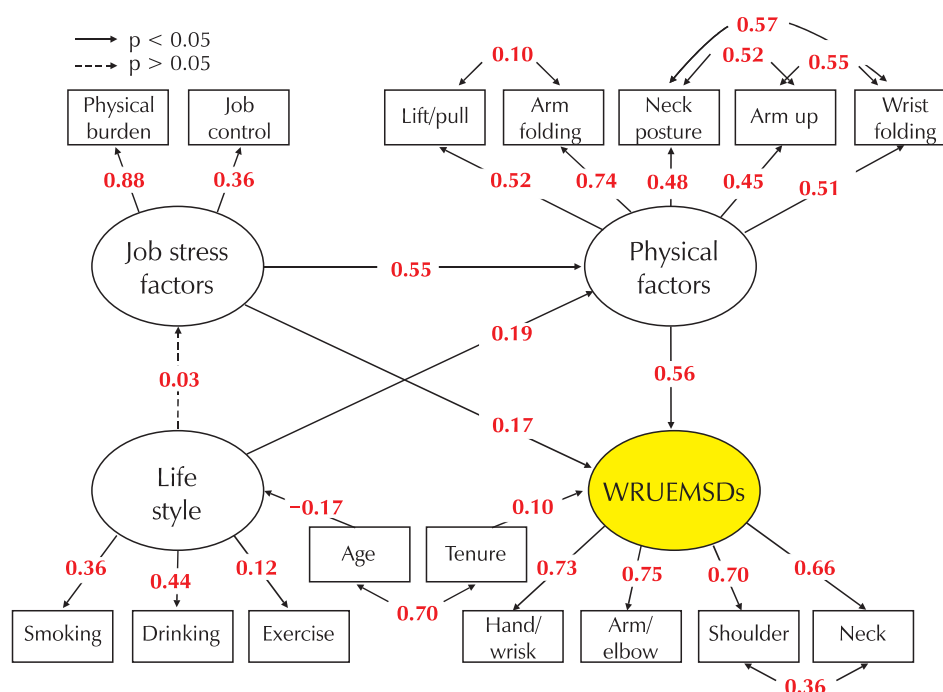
p < 0.05
p > 0.05

0.57
0.10
0.52
0.55

Physical burden
Job control
Lift/pull
Arm folding
Neck posture
Arm up
Wrist folding

0.88
0.36
0.52
0.74
0.48
0.45
0.51

Job stress factors
0.55
Physical factors

0.19
0.03
0.56
0.17

Life style
WRUEMSDs
−0.17
0.10

Age
Tenure

0.36
0.44
0.12
0.73
0.75
0.70
0.66

0.70

Smoking
Drinking
Exercise
Hand/ wrisk
Arm/ elbow
Shoulder
Neck

0.36